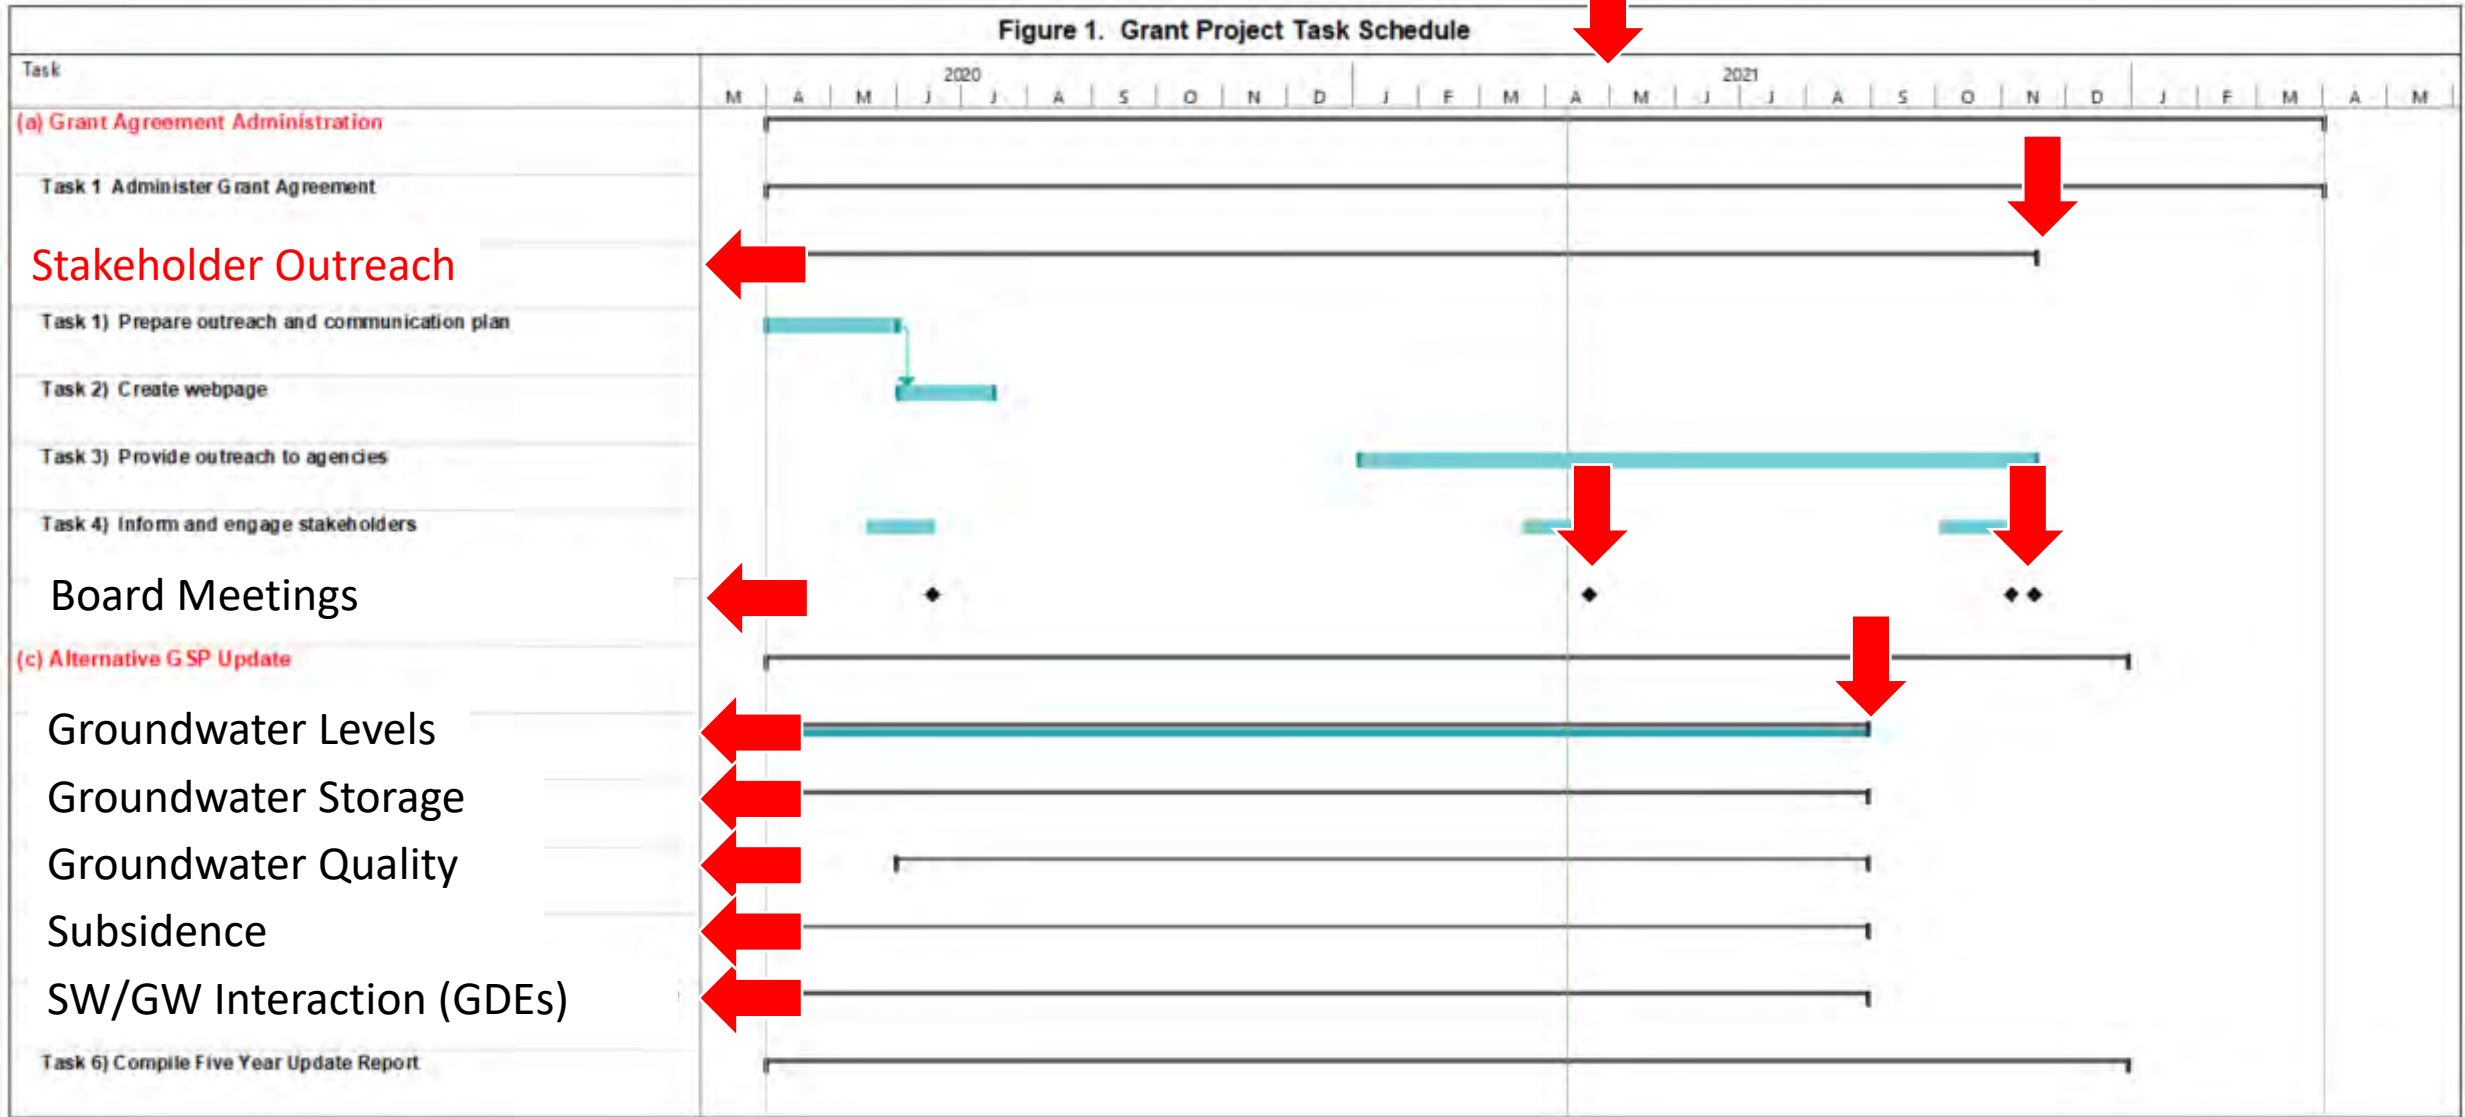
Figure 1. Grant Project Task Schedule

Task

2020

2021

M A M J J A S O N D J F M A M J J A S O N D J F M A M

(a) Grant Agreement Administration

Task 1 Administer Grant Agreement

Stakeholder Outreach

Task 1) Prepare outreach and communication plan

Task 2) Create webpage

Task 3) Provide outreach to agencies

Task 4) Inform and engage stakeholders

Board Meetings

(c) Alternative GSP Update

Groundwater Levels

Groundwater Storage

Groundwater Quality

Subsidence

SW/GW Interaction (GDEs)

Task 6) Compile Five Year Update Report